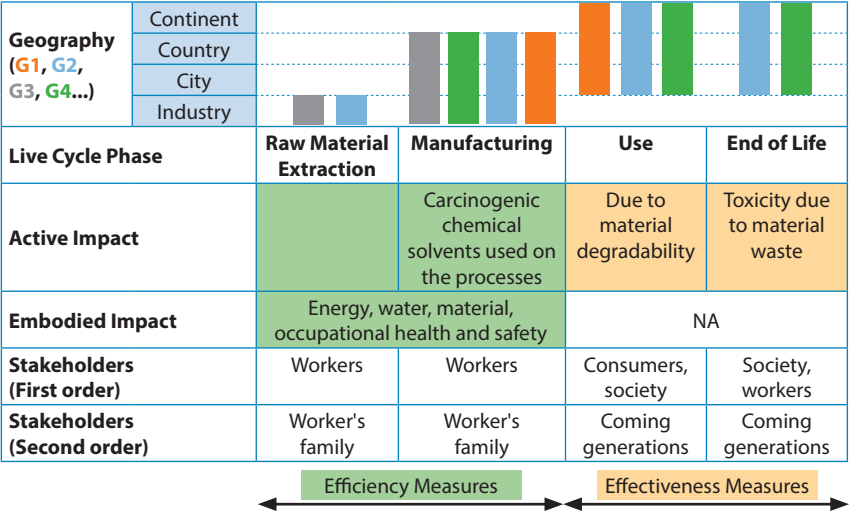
| Geography (G1, G2, G3, G4...) | Continent<br>Country<br>City<br>Industry | | | | |
|---|---|---|---|---|---|
| Live Cycle Phase | | Raw Material Extraction | Manufacturing | Use | End of Life |
| Active Impact | | | Carcinogenic chemical solvents used on the processes | Due to material degradability | Toxicity due to material waste |
| Embodied Impact | | Energy, water, material, occupational health and safety | | NA | |
| Stakeholders (First order) | | Workers | Workers | Consumers, society | Society, workers |
| Stakeholders (Second order) | | Worker's family | Worker's family | Coming generations | Coming generations |

Efficiency Measures

Effectiveness Measures